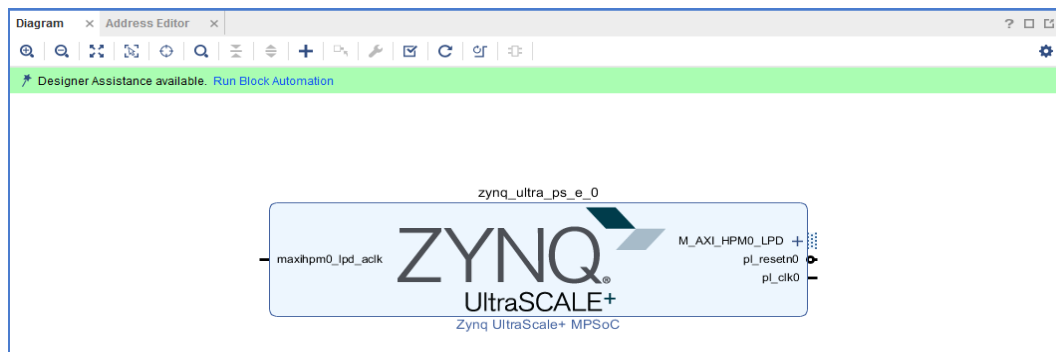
Diagram × Address Editor ×

? □ ☐

Designer Assistance available. Run Block Automation

zynq_ultra_ps_e_0

maxihpm0_lpd_aclk

ZYNQ®
UltraSCALE+

M_AXI_HPM0_LPD +
pl_resetn0
pl_clk0

Zynq UltraScale+ MPSoC